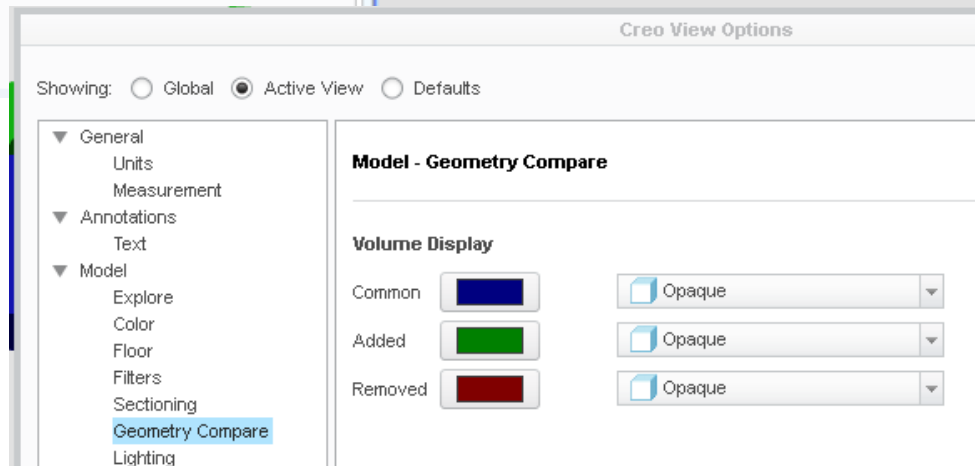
Creo View Options

Showing: Global Active View Defaults

General
Units
Measurement
Annotations
Text
Model
Explore
Color
Floor
Filters
Sectioning
Geometry Compare
Lighting

Model - Geometry Compare

Volume Display

Common Opaque

Added Opaque

Removed Opaque